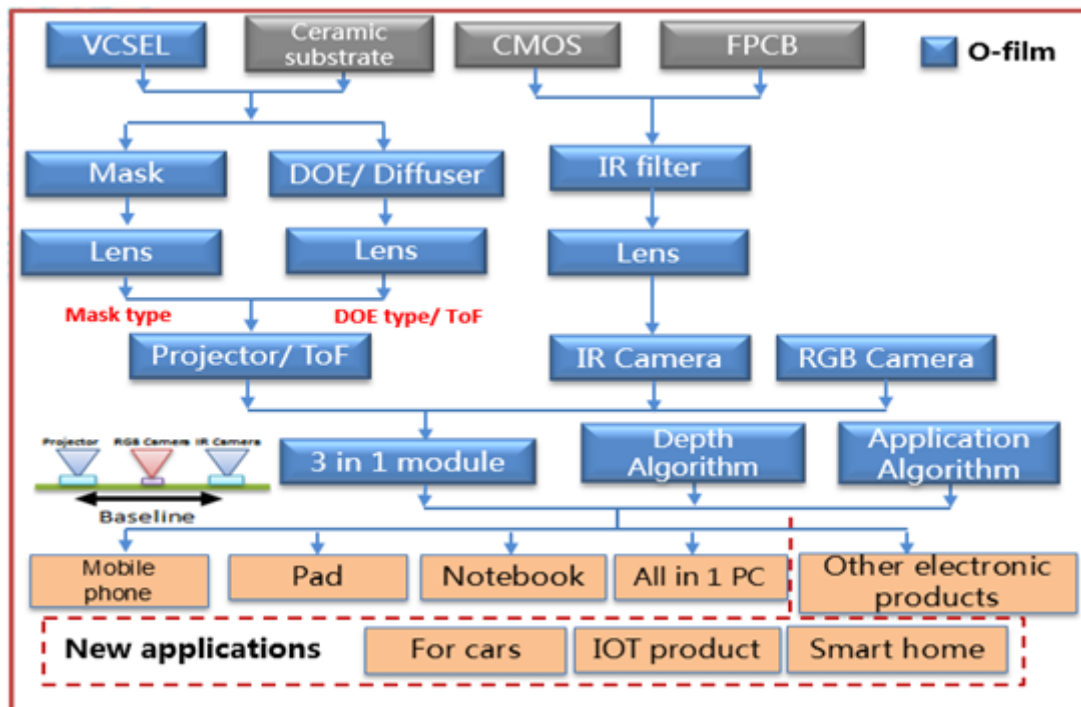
VCSEL

Ceramic substrate

CMOS

FPCB

O-film

Mask

DOE/ Diffuser

IR filter

Lens

Lens

Lens

Mask type

DOE type/ ToF

Projector/ ToF

IR Camera

RGB Camera

Projector

RGB Camera

IR Camera

Baseline

3 in 1 module

Depth Algorithm

Application Algorithm

Mobile phone

Pad

Notebook

All in 1 PC

Other electronic products

New applications

For cars

IOT product

Smart home